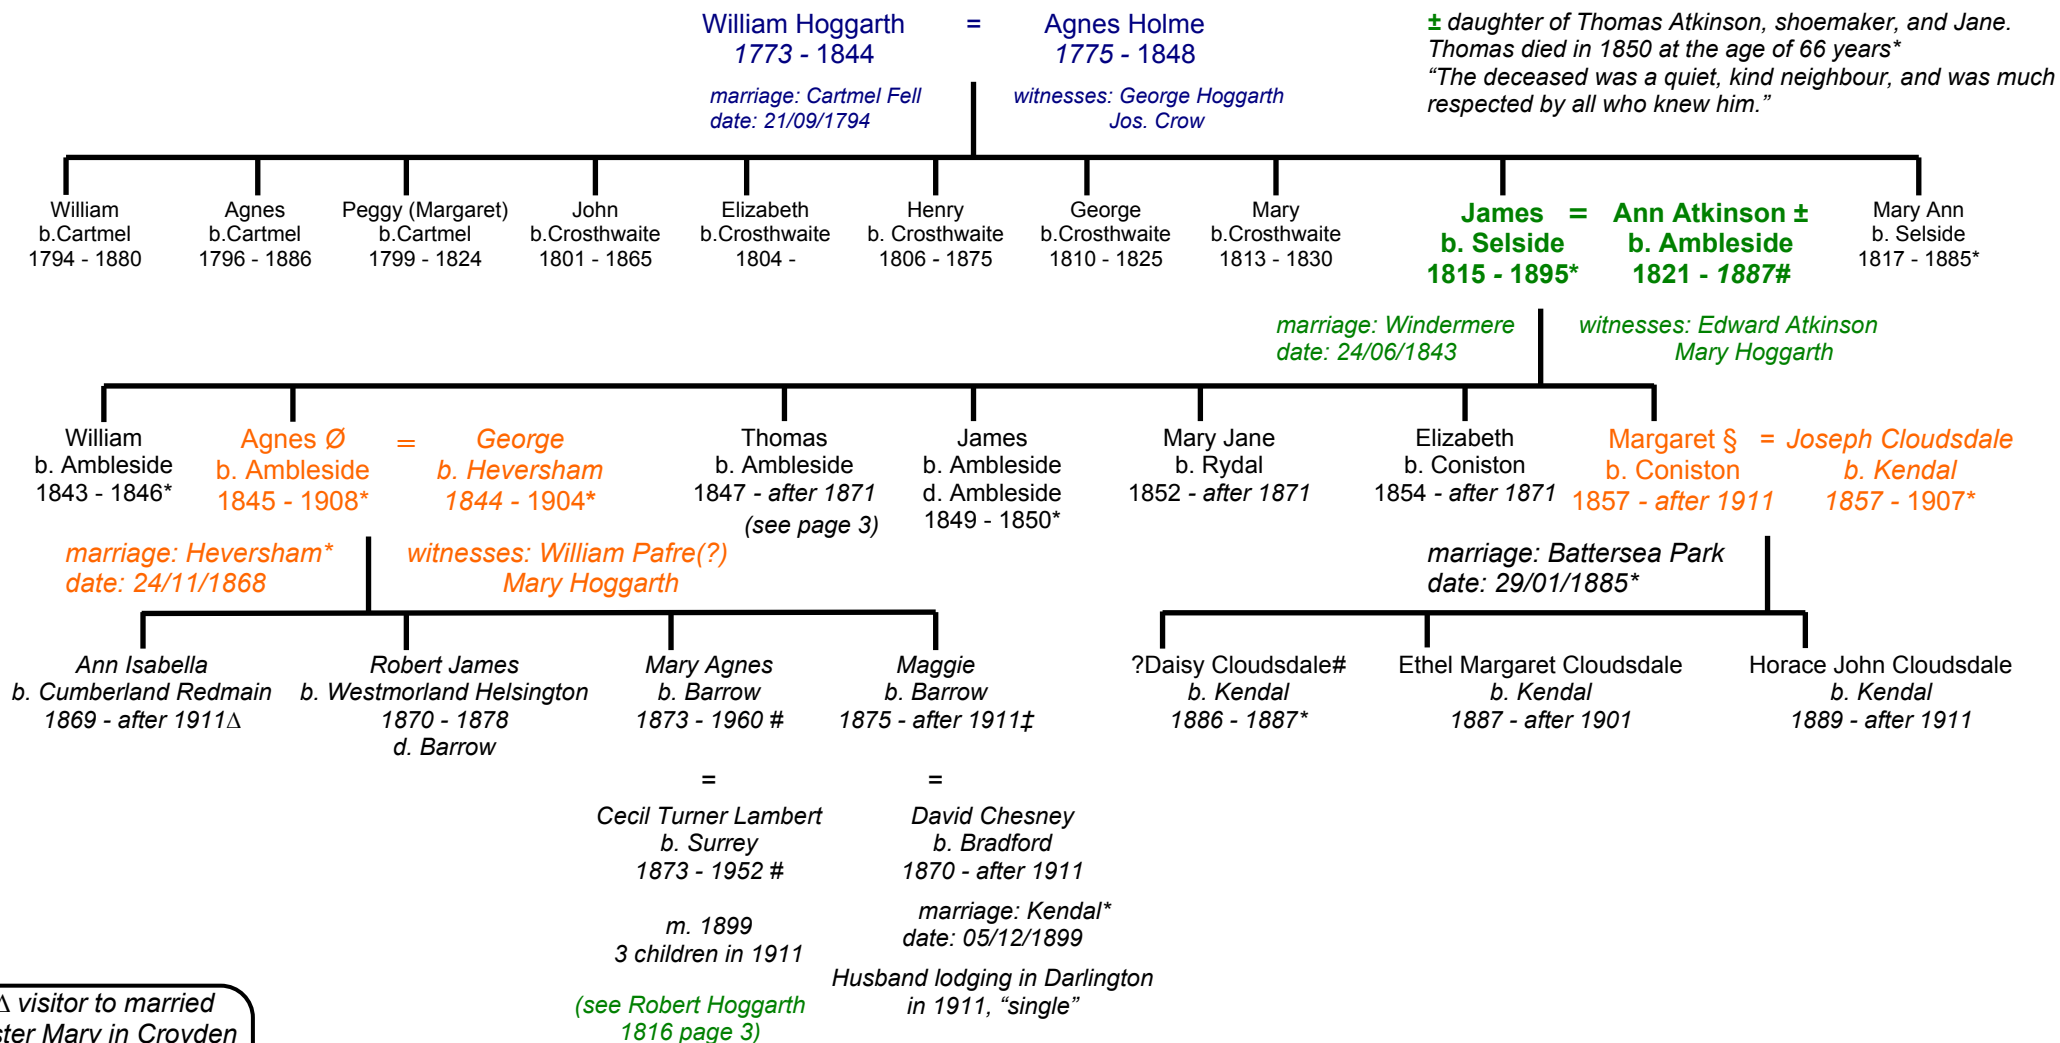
William Hoggarth = Agnes Holme
1773 - 1844 1775 - 1848

marriage: Cartmel Fell
date: 21/09/1794

witnesses: George Hoggarth
Jos. Crow

± daughter of Thomas Atkinson, shoemaker, and Jane. Thomas died in 1850 at the age of 66 years*
“The deceased was a quiet, kind neighbour, and was much respected by all who knew him.”

William
b.Cartmel
1794 - 1880

Agnes
b.Cartmel
1796 - 1886

Peggy (Margaret)
b.Cartmel
1799 - 1824

John
b.Crosthwaite
1801 - 1865

Elizabeth
b.Crosthwaite
1804 -

Henry
b. Crosthwaite
1806 - 1875

George
b.Crosthwaite
1810 - 1825

Mary
b.Crosthwaite
1813 - 1830

James = Ann Atkinson ±
b. Selside b. Ambleside
1815 - 1895* 1821 - 1887#

Mary Ann
b. Selside
1817 - 1885*

marriage: Windermere
date: 24/06/1843

witnesses: Edward Atkinson
Mary Hoggarth

William
b. Ambleside
1843 - 1846*

Agnes Ø = George
b. Ambleside b. Heversham
1845 - 1908* 1844 - 1904*

Thomas
b. Ambleside
1847 - after 1871
(see page 3)

James
b. Ambleside
d. Ambleside
1849 - 1850*

Mary Jane
b. Rydal
1852 - after 1871

Elizabeth
b. Coniston
1854 - after 1871

Margaret § = Joseph Cloudsdale
b. Coniston b. Kendal
1857 - after 1911 1857 - 1907*

marriage: Heversham*
date: 24/11/1868

witnesses: William Pafre(?)
Mary Hoggarth

marriage: Battersea Park
date: 29/01/1885*

Ann Isabella
b. Cumberland Redmain
1869 - after 1911∆

Robert James
b. Westmorland Helsington
1870 - 1878
d. Barrow

Mary Agnes
b. Barrow
1873 - 1960 #
=
Cecil Turner Lambert
b. Surrey
1873 - 1952 #

m. 1899
3 children in 1911

(see Robert Hoggarth
1816 page 3)

Maggie
b. Barrow
1875 - after 1911‡
=
David Chesney
b. Bradford
1870 - after 1911

marriage: Kendal*
date: 05/12/1899

Husband lodging in Darlington
in 1911, “single”

?Daisy Cloudsdale#
b. Kendal
1886 - 1887*

Ethel Margaret Cloudsdale
b. Kendal
1887 - after 1901

Horace John Cloudsdale
b. Kendal
1889 - after 1911

∆ visitor to married
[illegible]ster Mary in Croydon